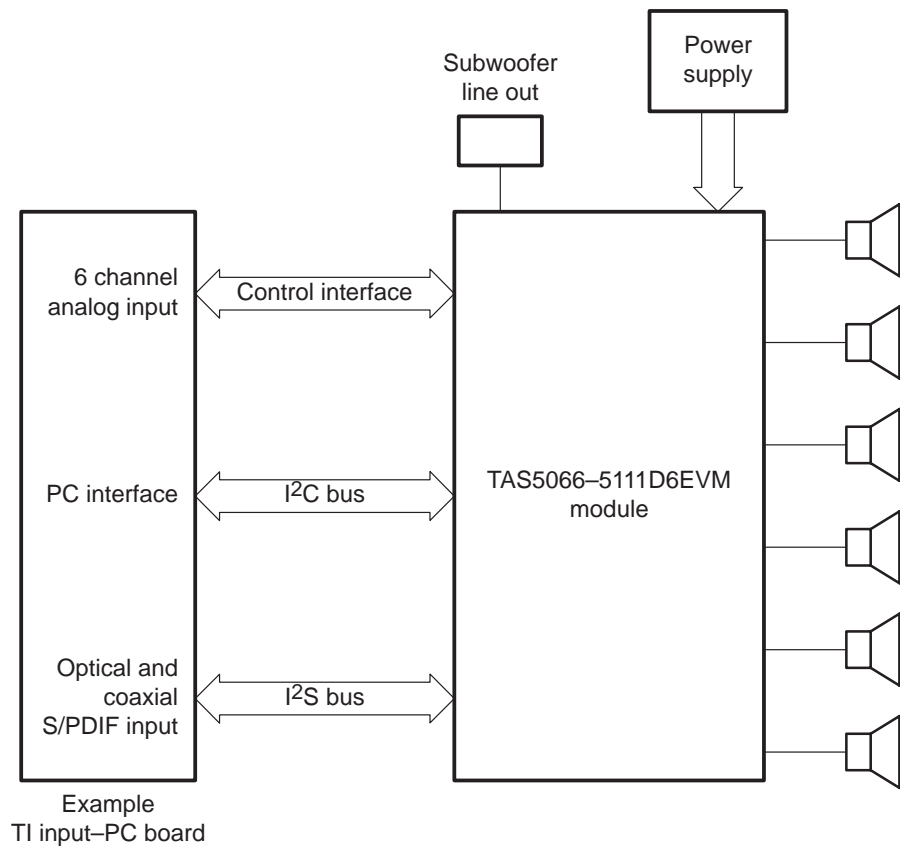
Subwoofer line out

Power supply

6 channel analog input

Control interface

PC interface

$I^2C$ bus

TAS5066–5111D6EVM module

Optical and coaxial S/PDIF input

$I^2S$ bus

Example
TI input–PC board